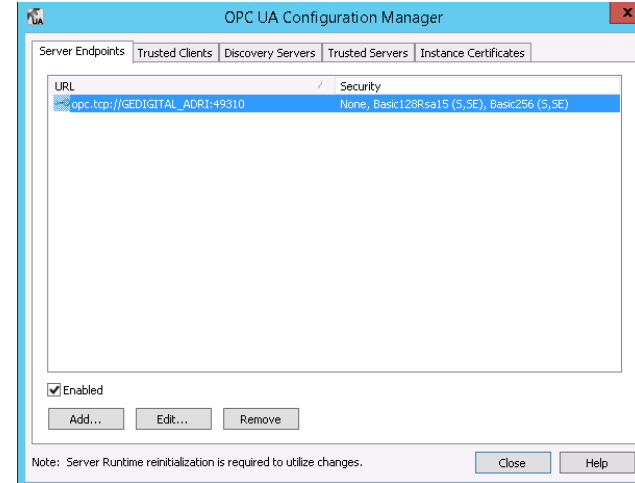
OPC UA Configuration Manager

Server Endpoints | Trusted Clients | Discovery Servers | Trusted Servers | Instance Certificates

| URL | Security |
|---|---|
| opc.tcp://GEDIGITAL_ADRI:49310 | None, Basic128Rsa15 (S,SE), Basic256 (S,SE) |

Enabled

Add... Edit... Remove

Note: Server Runtime reinitialization is required to utilize changes.

Close Help